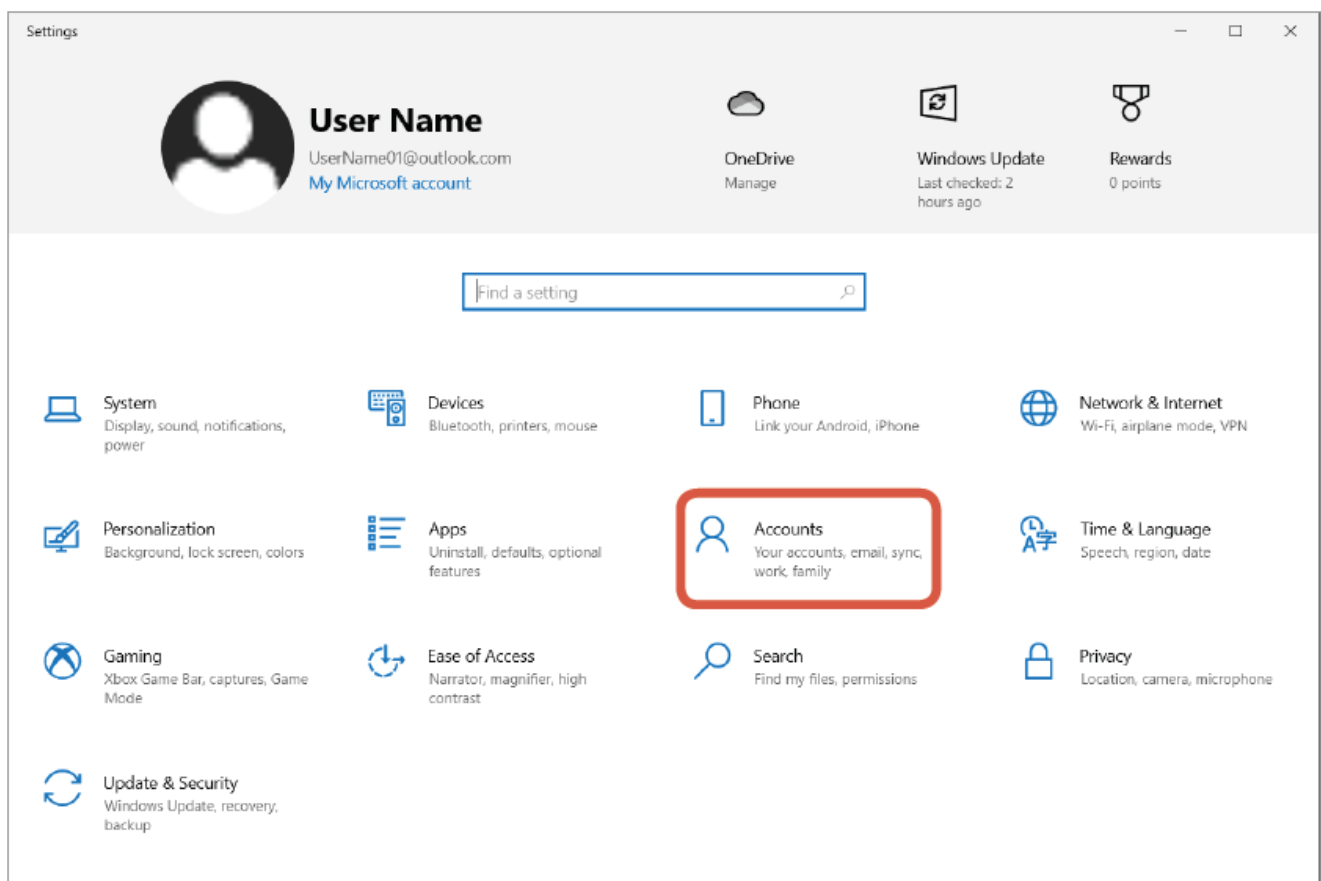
Settings

User Name
UserName01@outlook.com
My Microsoft account

OneDrive
Manage

Windows Update
Last checked: 2 hours ago

Rewards
0 points

Find a setting

System
Display, sound, notifications, power

Devices
Bluetooth, printers, mouse

Phone
Link your Android, iPhone

Network & Internet
Wi-Fi, airplane mode, VPN

Personalization
Background, lock screen, colors

Apps
Uninstall, defaults, optional features

Accounts
Your accounts, email, sync, work, family

Time & Language
Speech, region, date

Gaming
Xbox Game Bar, captures, Game Mode

Ease of Access
Narrator, magnifier, high contrast

Search
Find my files, permissions

Privacy
Location, camera, microphone

Update & Security
Windows Update, recovery, backup